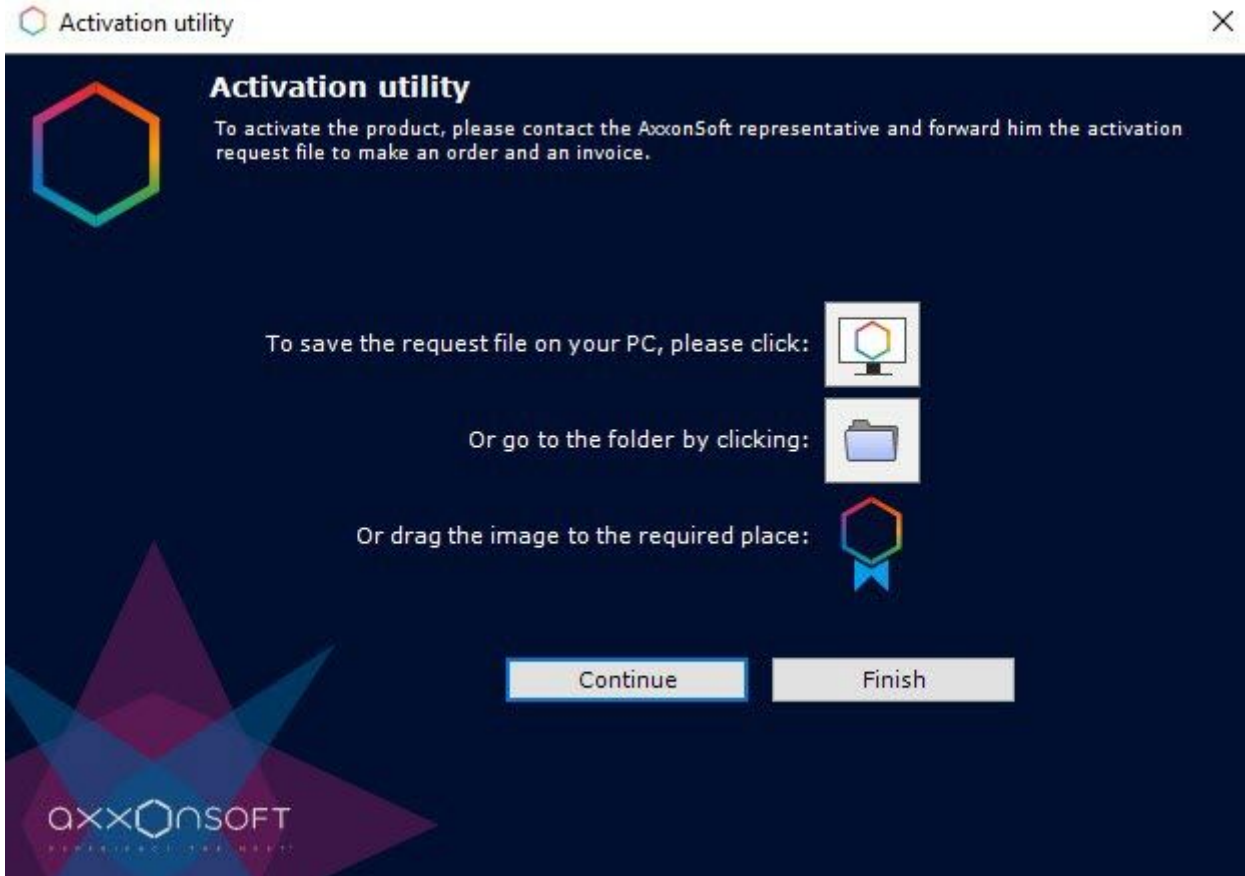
Activation utility

Activation utility

To activate the product, please contact the AxxonSoft representative and forward him the activation request file to make an order and an invoice.

To save the request file on your PC, please click:

Or go to the folder by clicking:

Or drag the image to the required place:

Continue

Finish

axxonsoft

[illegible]